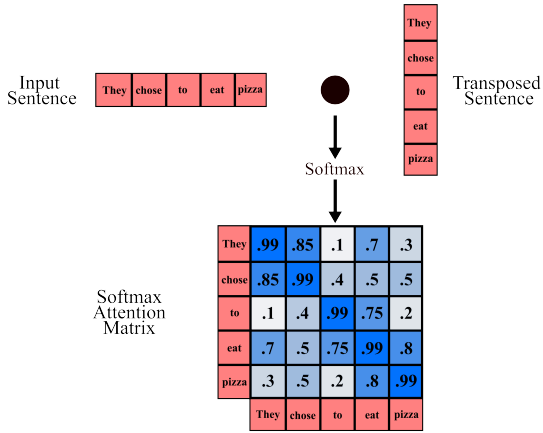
Input Sentence

| They | chose | to | eat | pizza |
|---|---|---|---|---|

They
chose
to
eat
pizza

Transposed Sentence

Softmax

Softmax Attention Matrix

| | | | | | |
|---|---|---|---|---|---|
| They | .99 | .85 | .1 | .7 | .3 |
| chose | .85 | .99 | .4 | .5 | .5 |
| to | .1 | .4 | .99 | .75 | .2 |
| eat | .7 | .5 | .75 | .99 | .8 |
| pizza | .3 | .5 | .2 | .8 | .99 |
| | They | chose | to | eat | pizza |